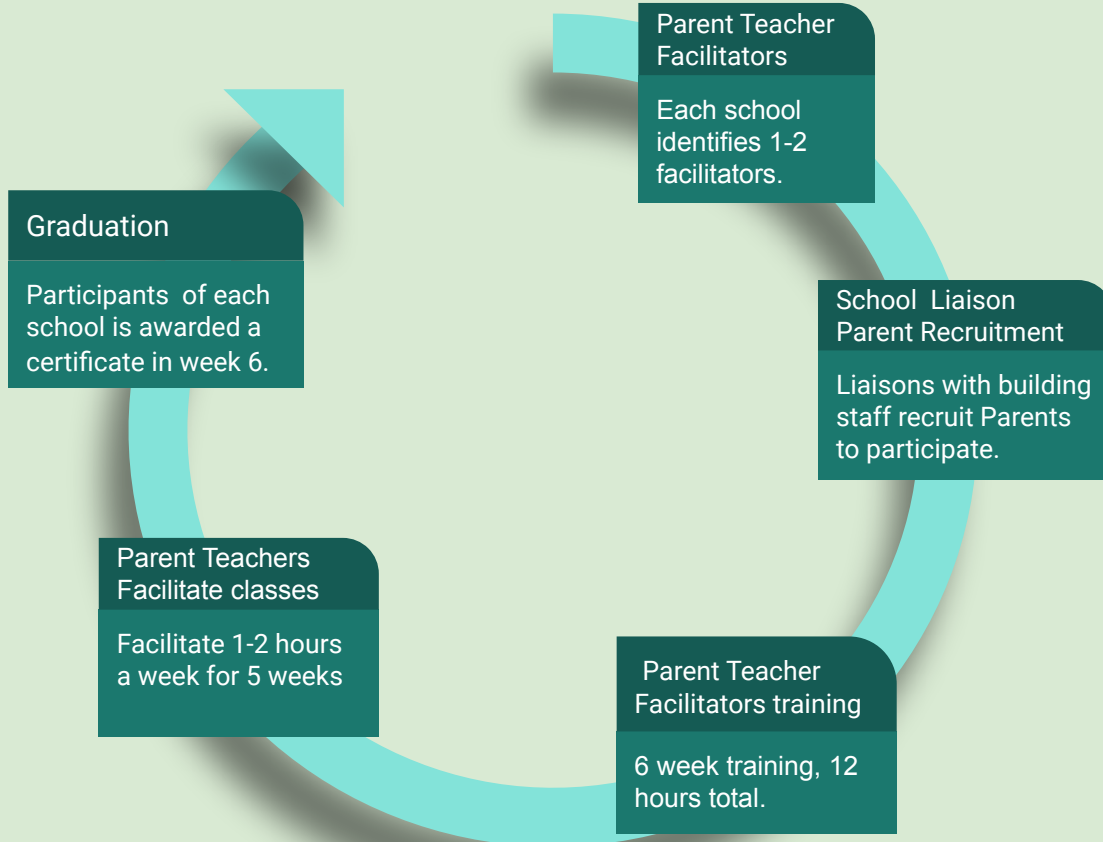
Parent Teacher Facilitators

Each school identifies 1-2 facilitators.

School Liaison Parent Recruitment

Liaisons with building staff recruit Parents to participate.

Parent Teacher Facilitators training

6 week training, 12 hours total.

Parent Teachers Facilitate classes

Facilitate 1-2 hours a week for 5 weeks

Graduation

Participants of each school is awarded a certificate in week 6.